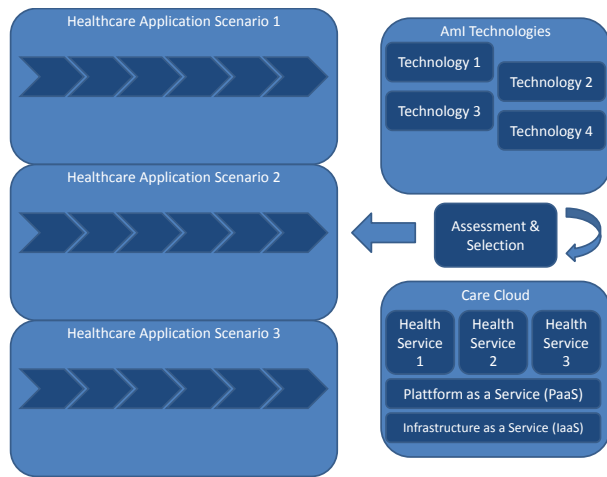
Healthcare Application Scenario 1

Healthcare Application Scenario 2

Healthcare Application Scenario 3

AmI Technologies

Technology 1

Technology 2

Technology 3

Technology 4

Assessment & Selection

Care Cloud

Health Service 1

Health Service 2

Health Service 3

Plattform as a Service (PaaS)

Infrastructure as a Service (IaaS)